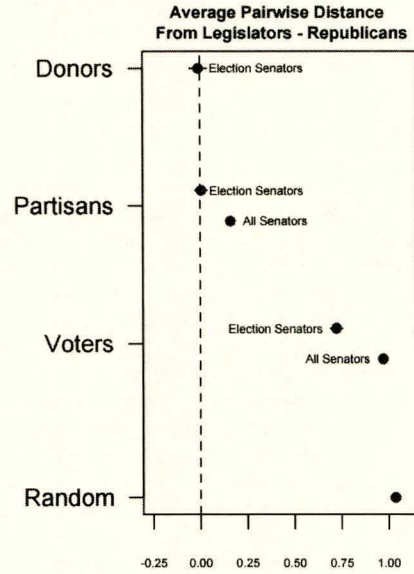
Average Pairwise Distance
From Legislators - Republicans

Donors
Election Senators

Partisans
Election Senators
All Senators

Voters
Election Senators
All Senators

Random

-0.25 0.00 0.25 0.50 0.75 1.00